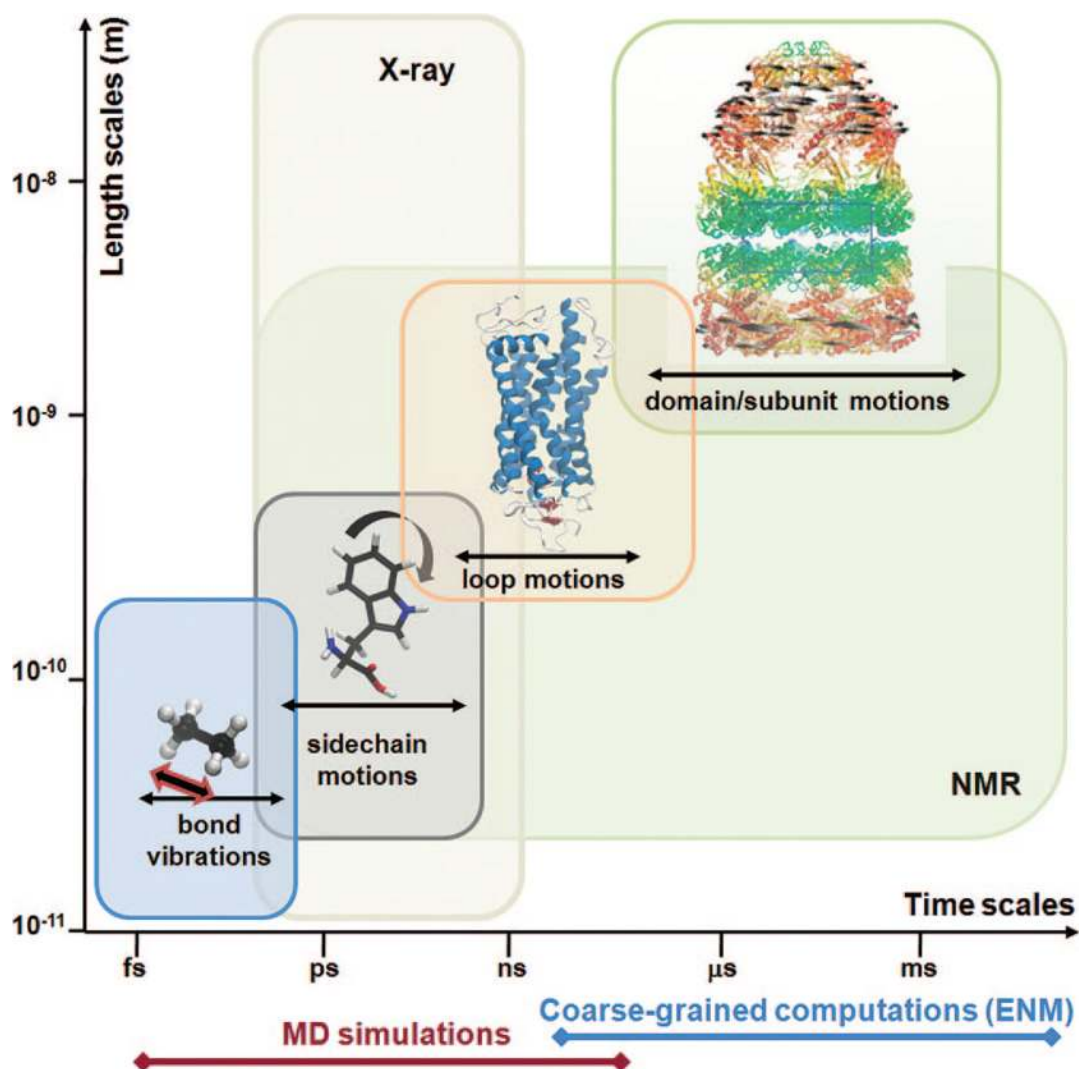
Length scales (m)

$10^{-8}$

$10^{-9}$

$10^{-10}$

$10^{-11}$

X-ray

domain/subunit motions

loop motions

sidechain motions

bond vibrations

NMR

Time scales

fs

ps

ns

μs

ms

MD simulations

Coarse-grained computations (ENM)